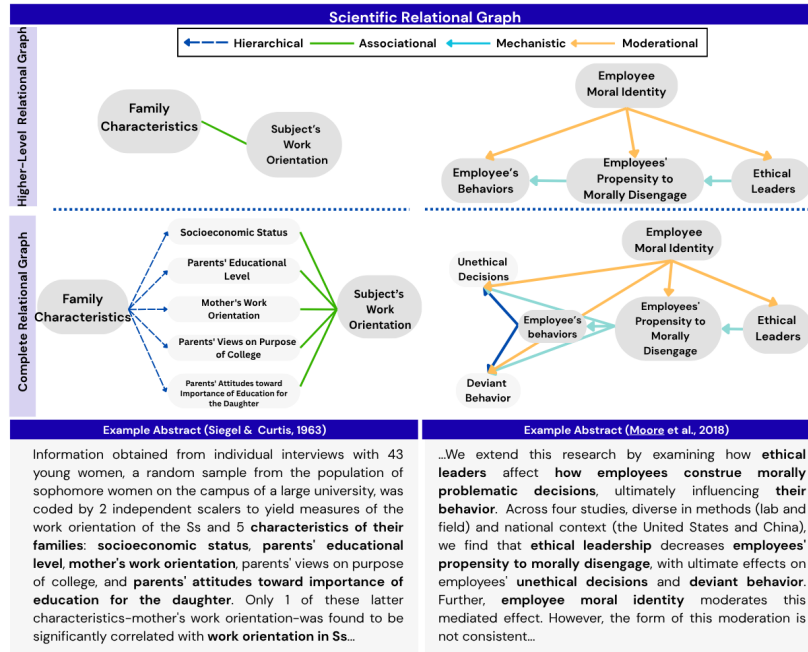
Scientific Relational Graph

Hierarchical  Associational  Mechanistic  Moderational

Higher-Level Relational Graph

Family Characteristics

Subject's Work Orientation

Employee Moral Identity

Employee's Behaviors

Employees' Propensity to Morally Disengage

Ethical Leaders

Complete Relational Graph

Family Characteristics

Socioeconomic Status

Parents' Educational Level

Mother's Work Orientation

Parents' Views on Purpose of College

Parents' Attitudes toward Importance of Education for the Daughter

Subject's Work Orientation

Employee Moral Identity

Unethical Decisions

Employee's behaviors

Employees' Propensity to Morally Disengage

Ethical Leaders

Deviant Behavior

Example Abstract (Siegel & Curtis, 1963)

Information obtained from individual interviews with 43 young women, a random sample from the population of sophomore women on the campus of a large university, was coded by 2 independent scalers to yield measures of the work orientation of the Ss and 5 **characteristics of their families**: **socioeconomic status**, **parents' educational level**, **mother's work orientation**, parents' views on purpose of college, and **parents' attitudes toward importance of education for the daughter**. Only 1 of these latter characteristics–mother's work orientation–was found to be significantly correlated with **work orientation in Ss**...

Example Abstract (Moore et al., 2018)

...We extend this research by examining how **ethical leaders** affect **how employees construe morally problematic decisions**, ultimately influencing **their behavior**. Across four studies, diverse in methods (lab and field) and national context (the United States and China), we find that **ethical leadership** decreases **employees' propensity to morally disengage**, with ultimate effects on employees' **unethical decisions** and **deviant behavior**. Further, **employee moral identity** moderates this mediated effect. However, the form of this moderation is not consistent...